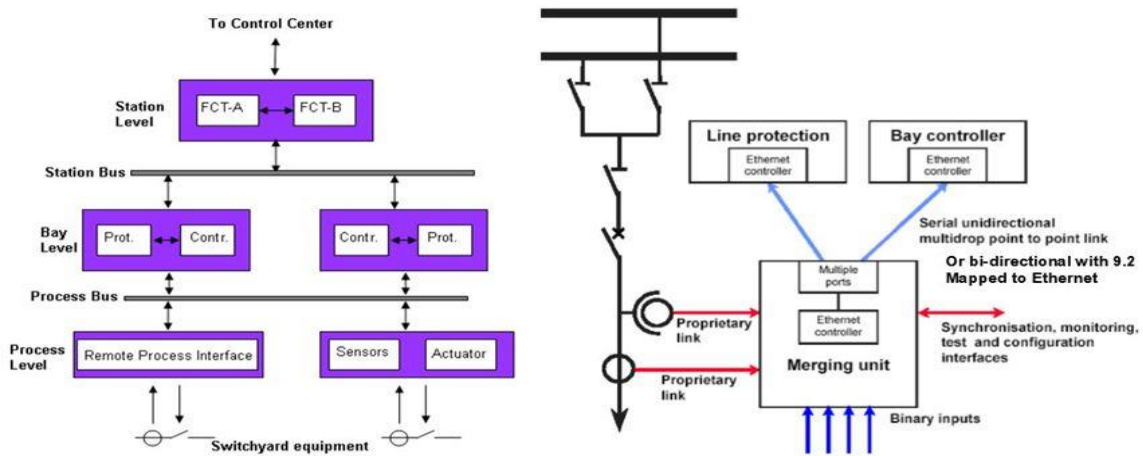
To Control Center

Station Level

FCT-A

FCT-B

Station Bus

Bay Level

Prot.

Contr.

Contr.

Prot.

Process Bus

Process Level

Remote Process Interface

Sensors

Actuator

Switchyard equipment

Line protection

Ethernet controller

Bay controller

Ethernet controller

Serial unidirectional multidrop point to point link

Or bi-directional with 9.2 Mapped to Ethernet

Multiple ports

Ethernet controller

Proprietary link

Merging unit

Synchronisation, monitoring, test and configuration interfaces

Proprietary link

Binary inputs